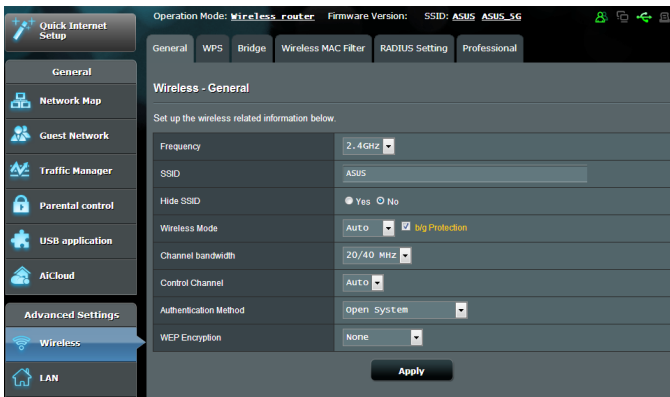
Quick Internet Setup

General

Network Map

Guest Network

Traffic Manager

Parental control

USB application

AiCloud

Advanced Settings

Wireless

LAN

Operation Mode: Wireless router Firmware Version: SSID: ASUS ASUS_5G

General WPS Bridge Wireless MAC Filter RADIUS Setting Professional

Wireless - General

Set up the wireless related information below.

| | |
|---|---|
| Frequency | 2.4GHz |
| SSID | ASUS |
| Hide SSID | Yes No |
| Wireless Mode | Auto b/g Protection |
| Channel bandwidth | 20/40 MHz |
| Control Channel | Auto |
| Authentication Method | Open System |
| WEP Encryption | None |

Apply